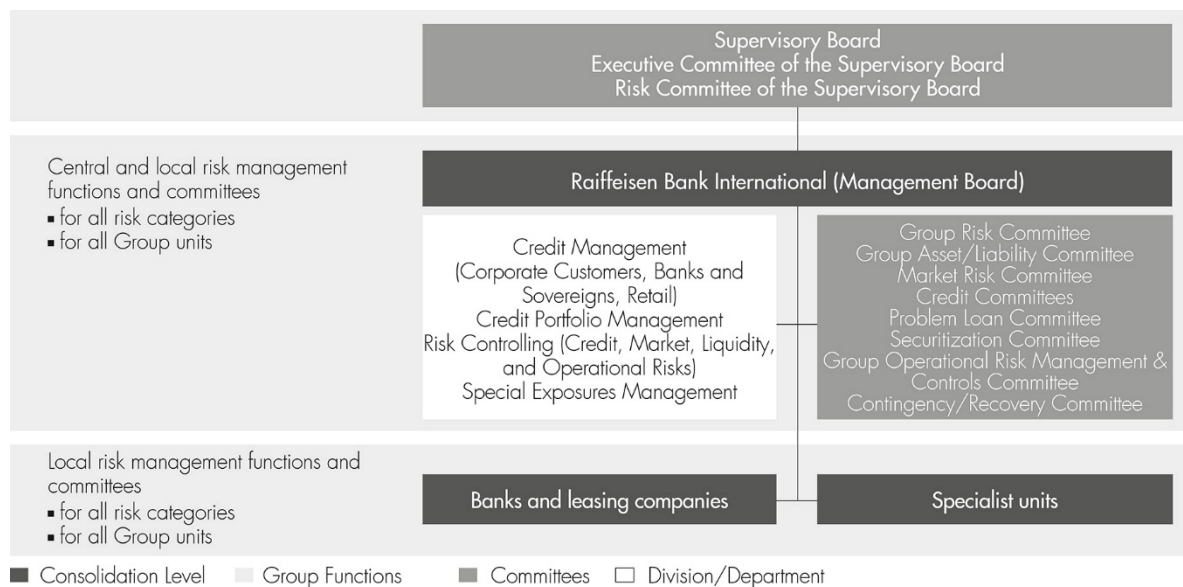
Supervisory Board
Executive Committee of the Supervisory Board
Risk Committee of the Supervisory Board

Central and local risk management functions and committees
▪ for all risk categories
▪ for all Group units

Raiffeisen Bank International (Management Board)

Credit Management (Corporate Customers, Banks and Sovereigns, Retail)
Credit Portfolio Management
Risk Controlling (Credit, Market, Liquidity, and Operational Risks)
Special Exposures Management

Group Risk Committee
Group Asset/Liability Committee
Market Risk Committee
Credit Committees
Problem Loan Committee
Securitization Committee
Group Operational Risk Management & Controls Committee
Contingency/Recovery Committee

Local risk management functions and committees
▪ for all risk categories
▪ for all Group units

Banks and leasing companies

Specialist units

■ Consolidation Level ■ Group Functions ■ Committees □ Division/Department